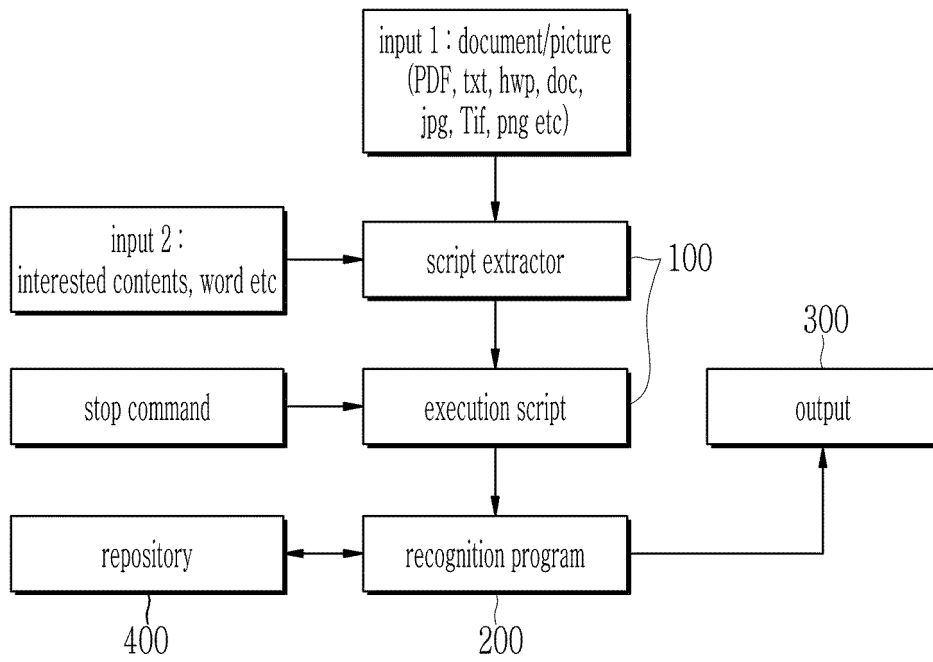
input 1 : document/picture (PDF, txt, hwp, doc, jpg, Tif, png etc)

input 2 : interested contents, word etc

script extractor

100

300

stop command

execution script

output

repository

recognition program

400

200